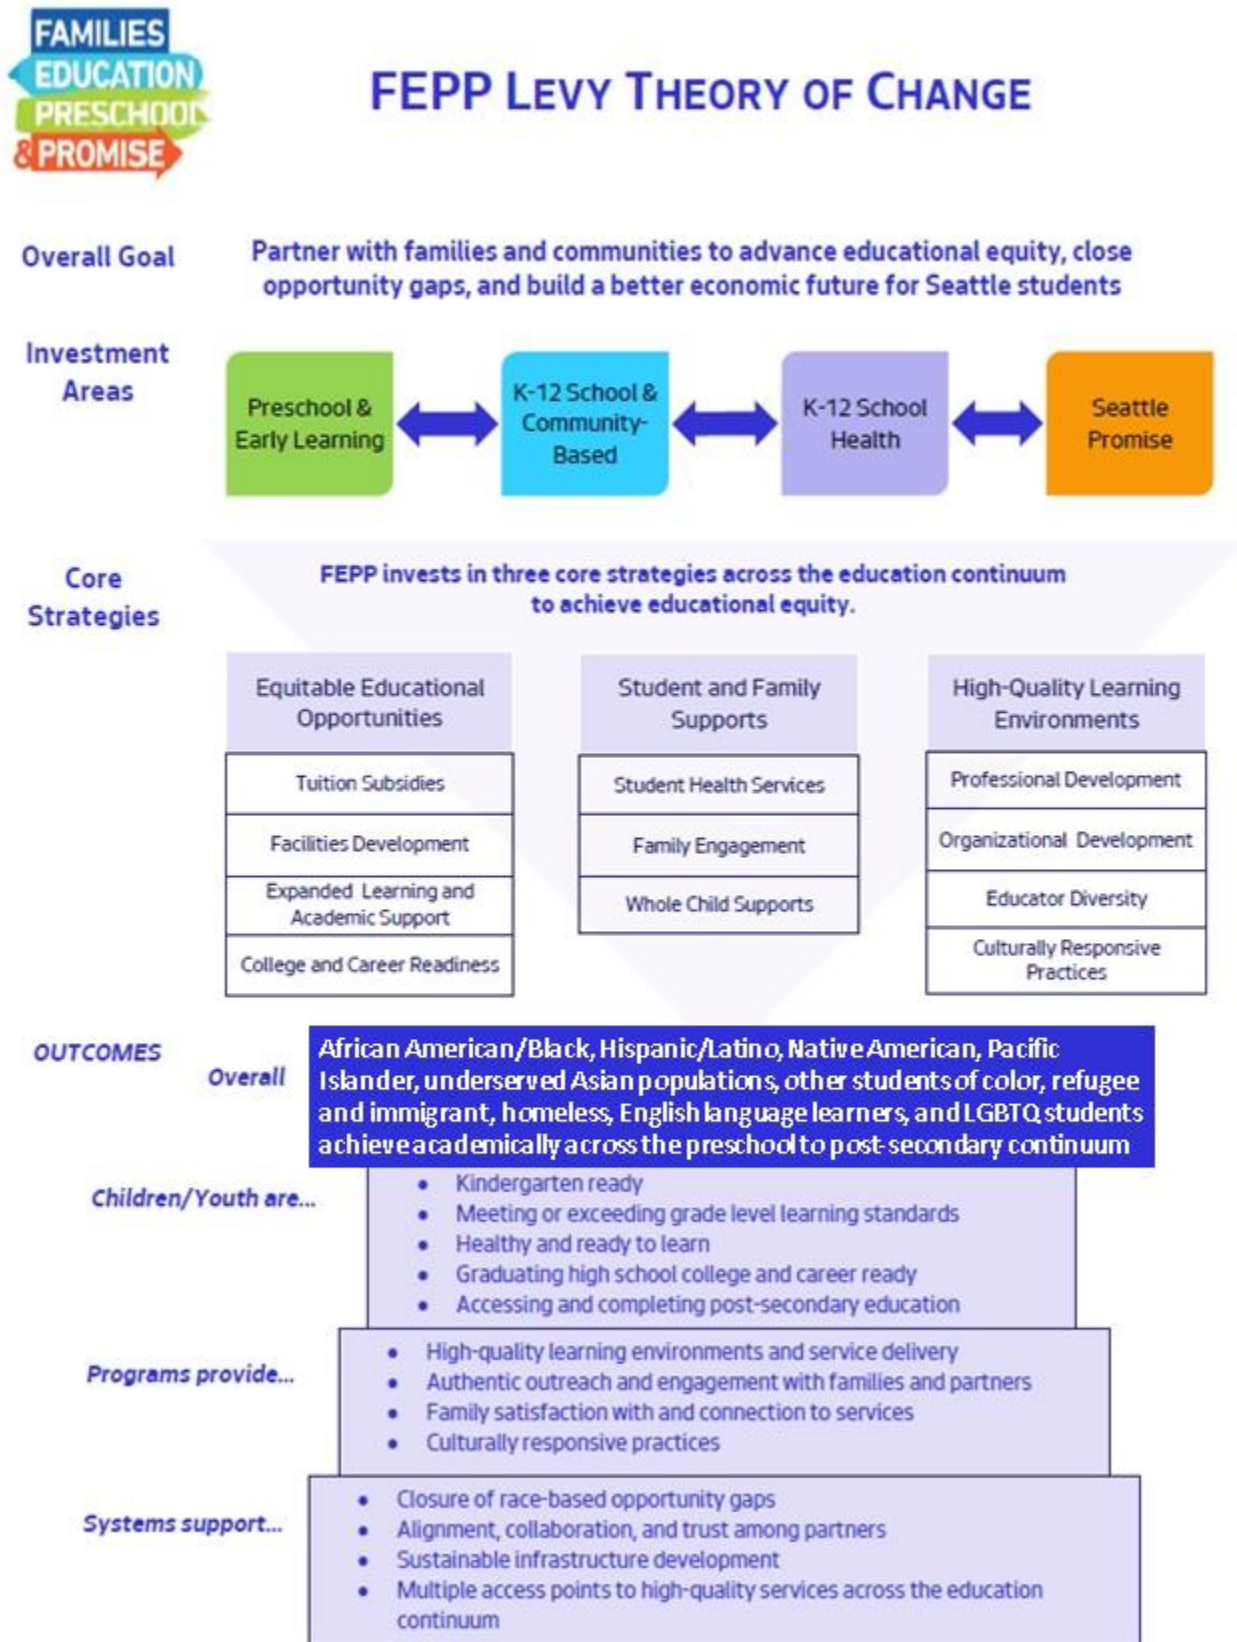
FAMILIES EDUCATION PRESCHOOL & PROMISE

FEPP LEVY THEORY OF CHANGE

Overall Goal

Partner with families and communities to advance educational equity, close opportunity gaps, and build a better economic future for Seattle students

Investment Areas

Preschool & Early Learning

K-12 School & Community-Based

K-12 School Health

Seattle Promise

Core Strategies

FEPP invests in three core strategies across the education continuum to achieve educational equity.

| Equitable Educational Opportunities | Student and Family Supports | High-Quality Learning Environments |
|---|---|---|
| Tuition Subsidies | Student Health Services | Professional Development |
| Facilities Development | Family Engagement | Organizational Development |
| Expanded Learning and Academic Support | Whole Child Supports | Educator Diversity |
| College and Career Readiness | | Culturally Responsive Practices |

OUTCOMES

Overall

African American/Black, Hispanic/Latino, Native American, Pacific Islander, underserved Asian populations, other students of color, refugee and immigrant, homeless, English language learners, and LGBTQ students achieve academically across the preschool to post-secondary continuum

Children/Youth are...
- Kindergarten ready
- Meeting or exceeding grade level learning standards
- Healthy and ready to learn
- Graduating high school college and career ready
- Accessing and completing post-secondary education

Programs provide...
- High-quality learning environments and service delivery
- Authentic outreach and engagement with families and partners
- Family satisfaction with and connection to services
- Culturally responsive practices

Systems support...
- Closure of race-based opportunity gaps
- Alignment, collaboration, and trust among partners
- Sustainable infrastructure development
- Multiple access points to high-quality services across the education continuum